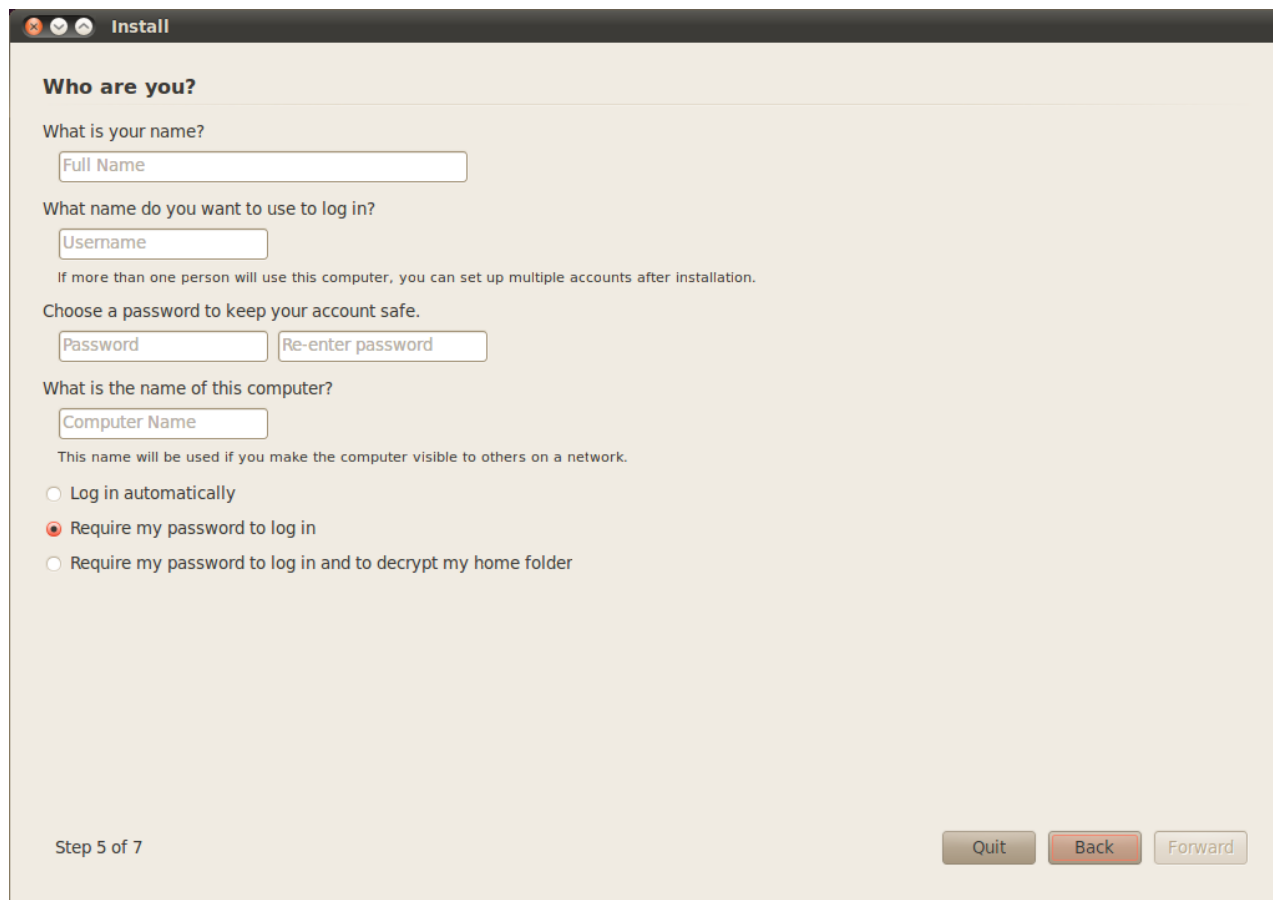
Install

Who are you?

What is your name?

Full Name

What name do you want to use to log in?

Username

If more than one person will use this computer, you can set up multiple accounts after installation.

Choose a password to keep your account safe.

Password

Re-enter password

What is the name of this computer?

Computer Name

This name will be used if you make the computer visible to others on a network.

Log in automatically

Require my password to log in

Require my password to log in and to decrypt my home folder

Step 5 of 7

Quit

Back

Forward